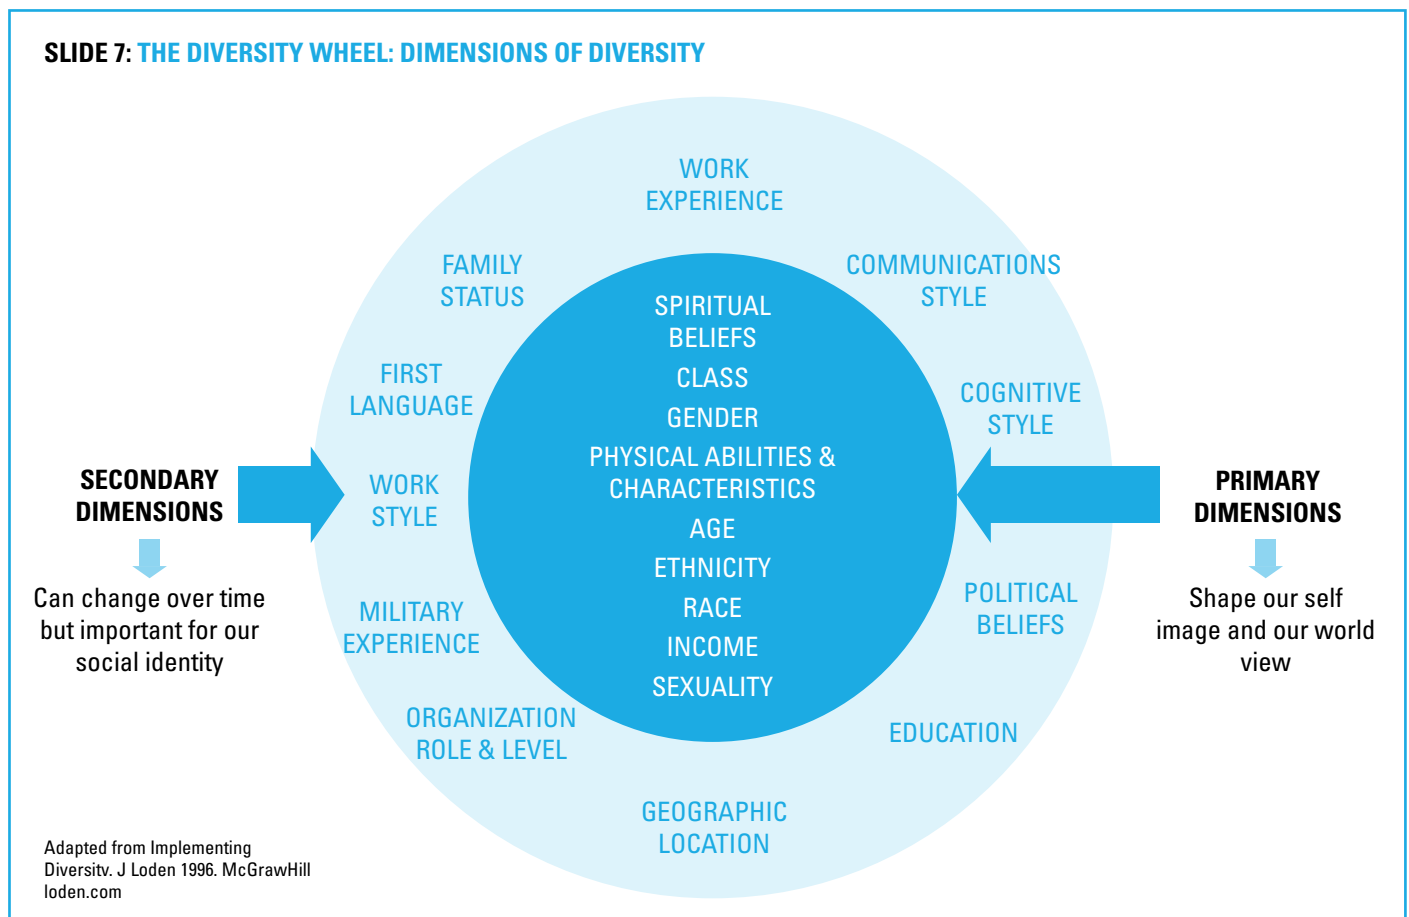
SLIDE 7: THE DIVERSITY WHEEL: DIMENSIONS OF DIVERSITY

WORK EXPERIENCE

FAMILY STATUS

COMMUNICATIONS STYLE

FIRST LANGUAGE

COGNITIVE STYLE

WORK STYLE

MILITARY EXPERIENCE

POLITICAL BELIEFS

ORGANIZATION ROLE & LEVEL

EDUCATION

GEOGRAPHIC LOCATION

SPIRITUAL BELIEFS
CLASS
GENDER
PHYSICAL ABILITIES & CHARACTERISTICS
AGE
ETHNICITY
RACE
INCOME
SEXUALITY

SECONDARY DIMENSIONS

Can change over time but important for our social identity

PRIMARY DIMENSIONS

Shape our self image and our world view

Adapted from Implementing Diversitv. J Loden 1996. McGrawHill loden.com